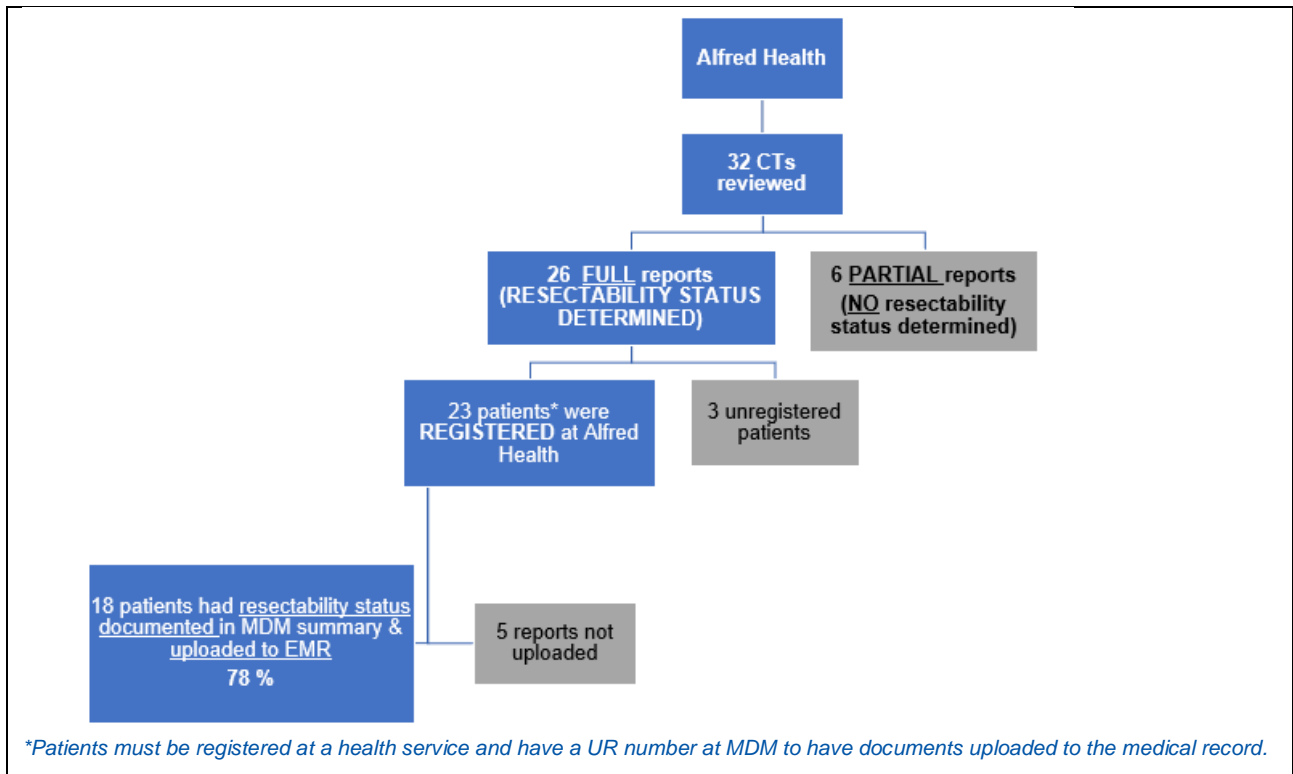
Alfred Health

32 CTs reviewed

26 FULL reports (RESECTABILITY STATUS DETERMINED)

6 PARTIAL reports (NO resectability status determined)

23 patients* were REGISTERED at Alfred Health

3 unregistered patients

18 patients had resectability status documented in MDM summary & uploaded to EMR
78 %

5 reports not uploaded

*Patients must be registered at a health service and have a UR number at MDM to have documents uploaded to the medical record.